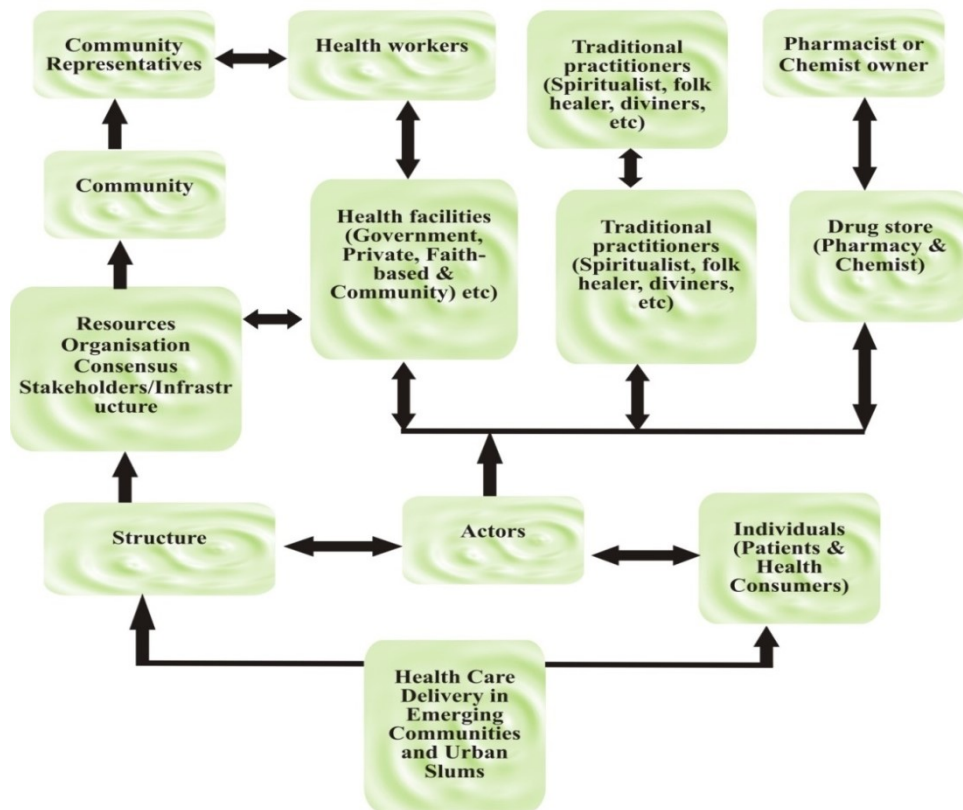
Community Representatives

Health workers

Traditional practitioners (Spiritualist, folk healer, diviners, etc)

Pharmacist or Chemist owner

Community

Health facilities (Government, Private, Faith-based & Community) etc)

Traditional practitioners (Spiritualist, folk healer, diviners, etc)

Drug store (Pharmacy & Chemist)

Resources Organisation Consensus Stakeholders/Infrastr ucture

Structure

Actors

Individuals (Patients & Health Consumers)

Health Care Delivery in Emerging Communities and Urban Slums